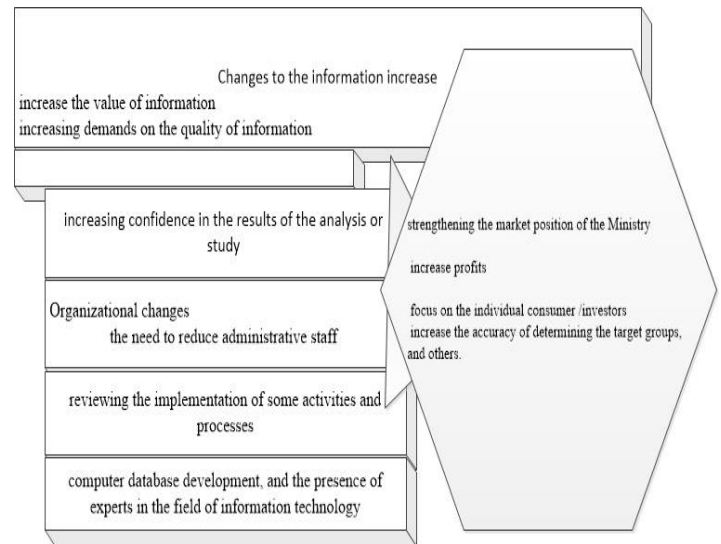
Changes to the information increase
increase the value of information
increasing demands on the quality of information

increasing confidence in the results of the analysis or study

Organizational changes
the need to reduce administrative staff

reviewing the implementation of some activities and processes

computer database development, and the presence of experts in the field of information technology

strengthening the market position of the Ministry

increase profits

focus on the individual consumer /investors
increase the accuracy of determining the target groups, and others.